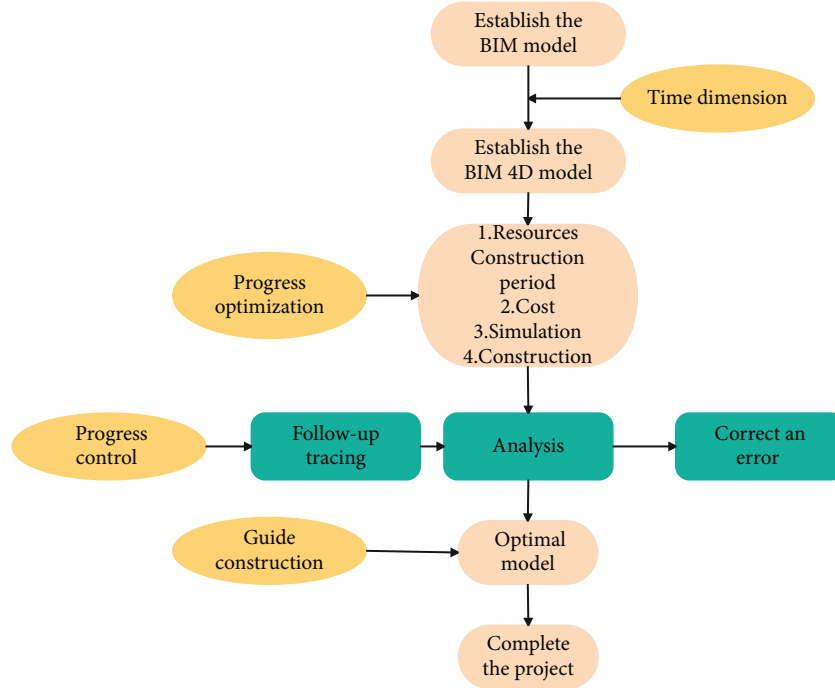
Establish the BIM model

Time dimension

Establish the BIM 4D model

Progress optimization

1.Resources Construction period
2.Cost
3.Simulation
4.Construction

Progress control

Follow-up tracing

Analysis

Correct an error

Guide construction

Optimal model

Complete the project